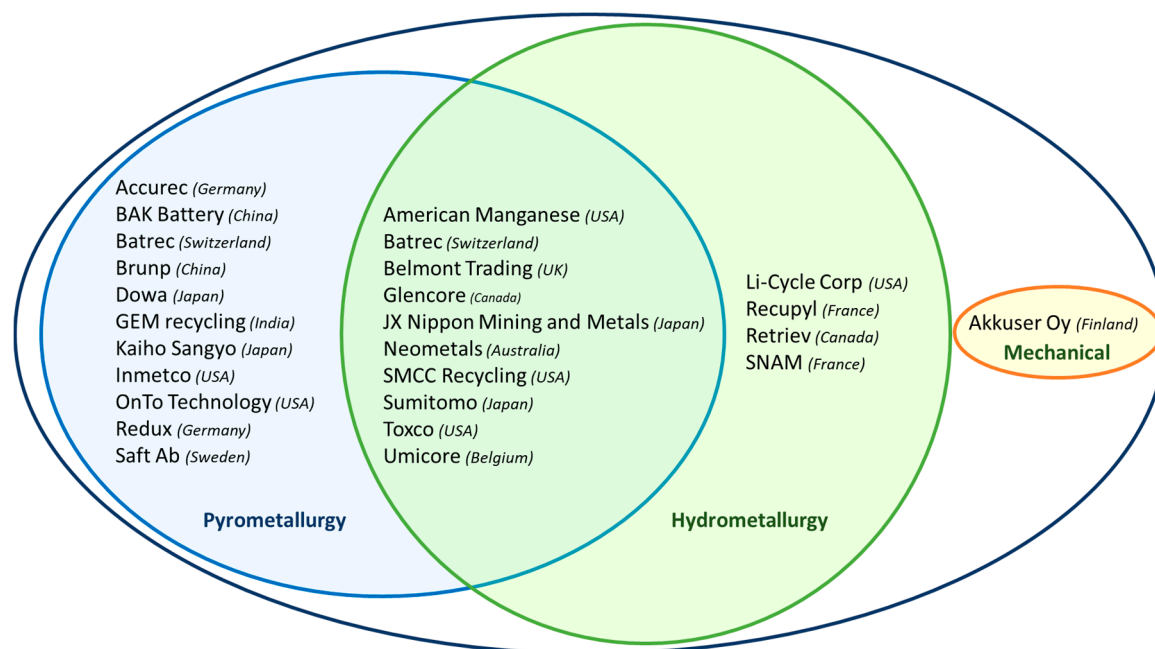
Accurec (Germany)
BAK Battery (China)
Batrec (Switzerland)
Brunp (China)
Dowa (Japan)
GEM recycling (India)
Kaiho Sangyo (Japan)
Inmetco (USA)
OnTo Technology (USA)
Redux (Germany)
Saft Ab (Sweden)

Pyrometallurgy

American Manganese (USA)
Batrec (Switzerland)
Belmont Trading (UK)
Glencore (Canada)
JX Nippon Mining and Metals (Japan)
Neometals (Australia)
SMCC Recycling (USA)
Sumitomo (Japan)
Toxco (USA)
Umicore (Belgium)

Li-Cycle Corp (USA)
Recupyl (France)
Retriev (Canada)
SNAM (France)

Hydrometallurgy

Akkuser Oy (Finland)
Mechanical